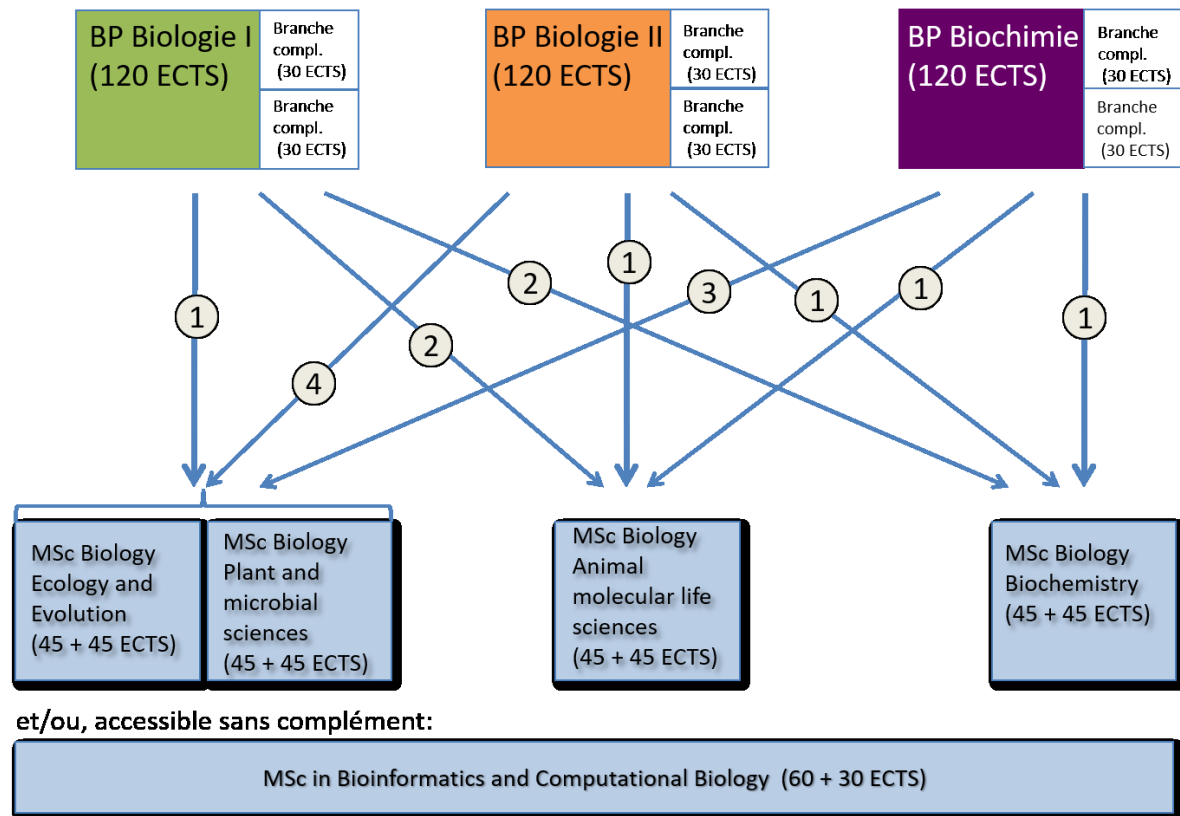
BP Biologie I (120 ECTS)

Branche compl. (30 ECTS)

Branche compl. (30 ECTS)

BP Biologie II (120 ECTS)

Branche compl. (30 ECTS)

Branche compl. (30 ECTS)

BP Biochimie (120 ECTS)

Branche compl. (30 ECTS)

Branche compl. (30 ECTS)

1

2

2

4

1

3

1

1

1

MSc Biology Ecology and Evolution (45 + 45 ECTS)

MSc Biology Plant and microbial sciences (45 + 45 ECTS)

MSc Biology Animal molecular life sciences (45 + 45 ECTS)

MSc Biology Biochemistry (45 + 45 ECTS)

et/ou, accessible sans complément:

MSc in Bioinformatics and Computational Biology (60 + 30 ECTS)